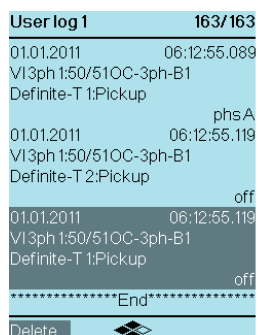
User log 1 163/163

01.01.2011 06:12:55.089
VI3ph 1:50/51OC-3ph-B1
Definite-T 1:Pickup
phs A

01.01.2011 06:12:55.119
VI3ph 1:50/51OC-3ph-B1
Definite-T 2:Pickup
off

01.01.2011 06:12:55.119
VI3ph 1:50/51OC-3ph-B1
Definite-T 1:Pickup
off

***************End***************

Delete